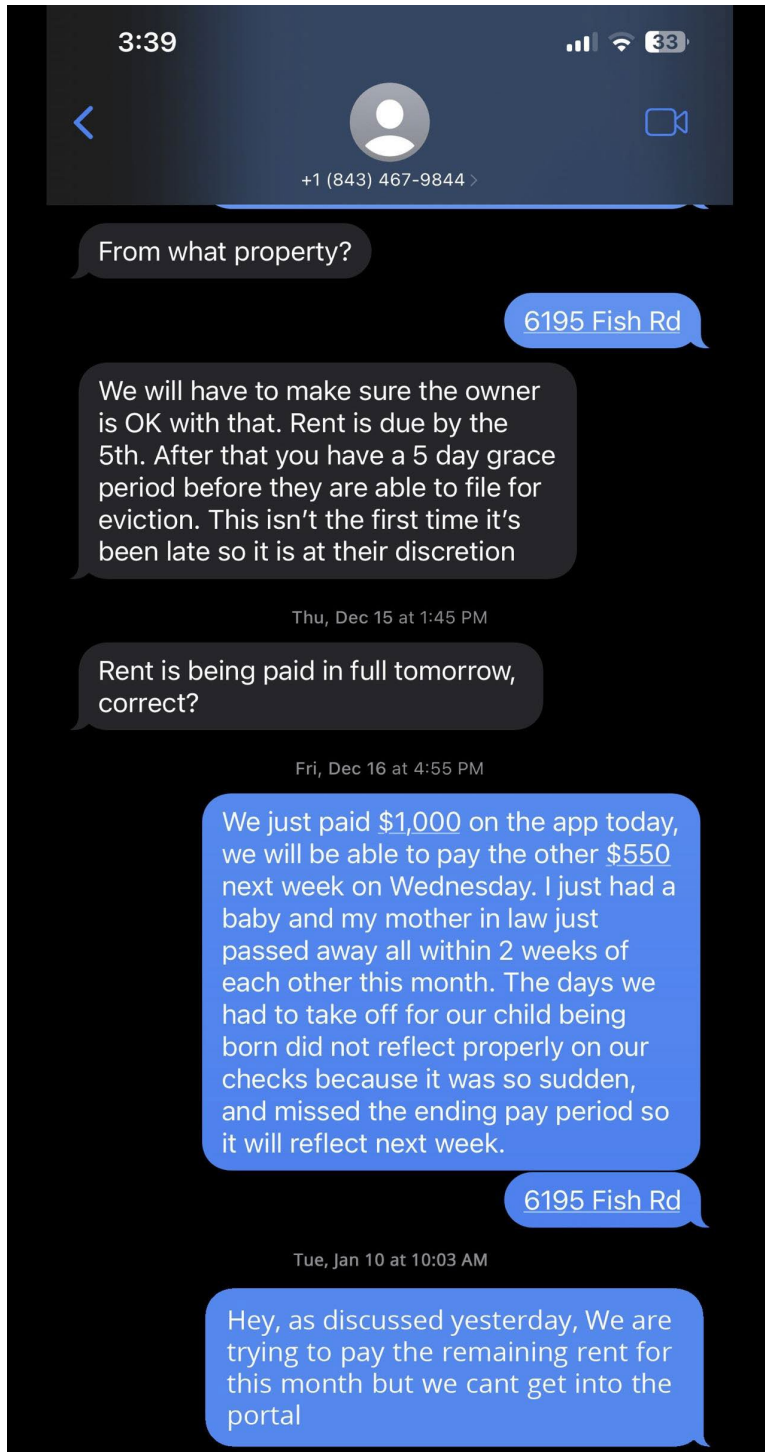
3:39

33

+1 (843) 467-9844 >

From what property?

6195 Fish Rd

We will have to make sure the owner is OK with that. Rent is due by the 5th. After that you have a 5 day grace period before they are able to file for eviction. This isn't the first time it's been late so it is at their discretion

Thu, Dec 15 at 1:45 PM

Rent is being paid in full tomorrow, correct?

Fri, Dec 16 at 4:55 PM

We just paid $1,000 on the app today, we will be able to pay the other $550 next week on Wednesday. I just had a baby and my mother in law just passed away all within 2 weeks of each other this month. The days we had to take off for our child being born did not reflect properly on our checks because it was so sudden, and missed the ending pay period so it will reflect next week.

6195 Fish Rd

Tue, Jan 10 at 10:03 AM

Hey, as discussed yesterday, We are trying to pay the remaining rent for this month but we cant get into the portal